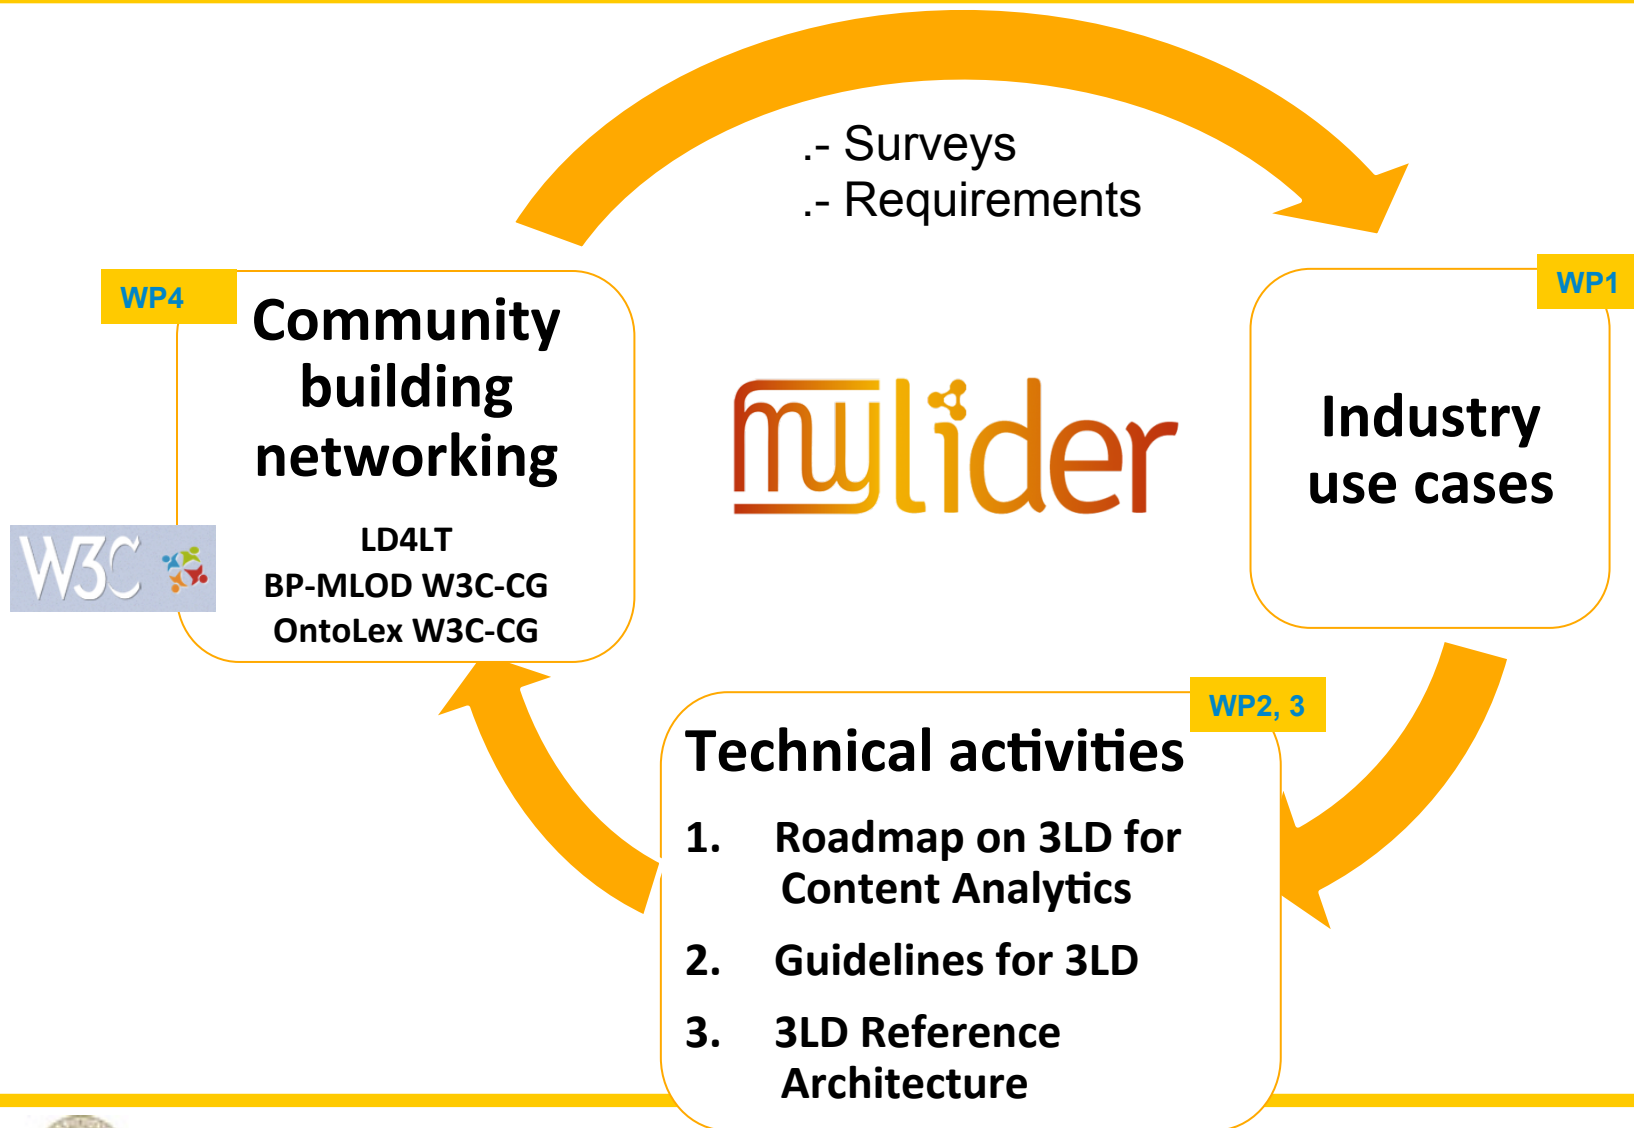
.- Surveys
.- Requirements

WP4

Community building networking

LD4LT
BP-MLOD W3C-CG
OntoLex W3C-CG

W3C

mlider

WP1

Industry use cases

WP2, 3

Technical activities

1. Roadmap on 3LD for Content Analytics
2. Guidelines for 3LD
3. 3LD Reference Architecture